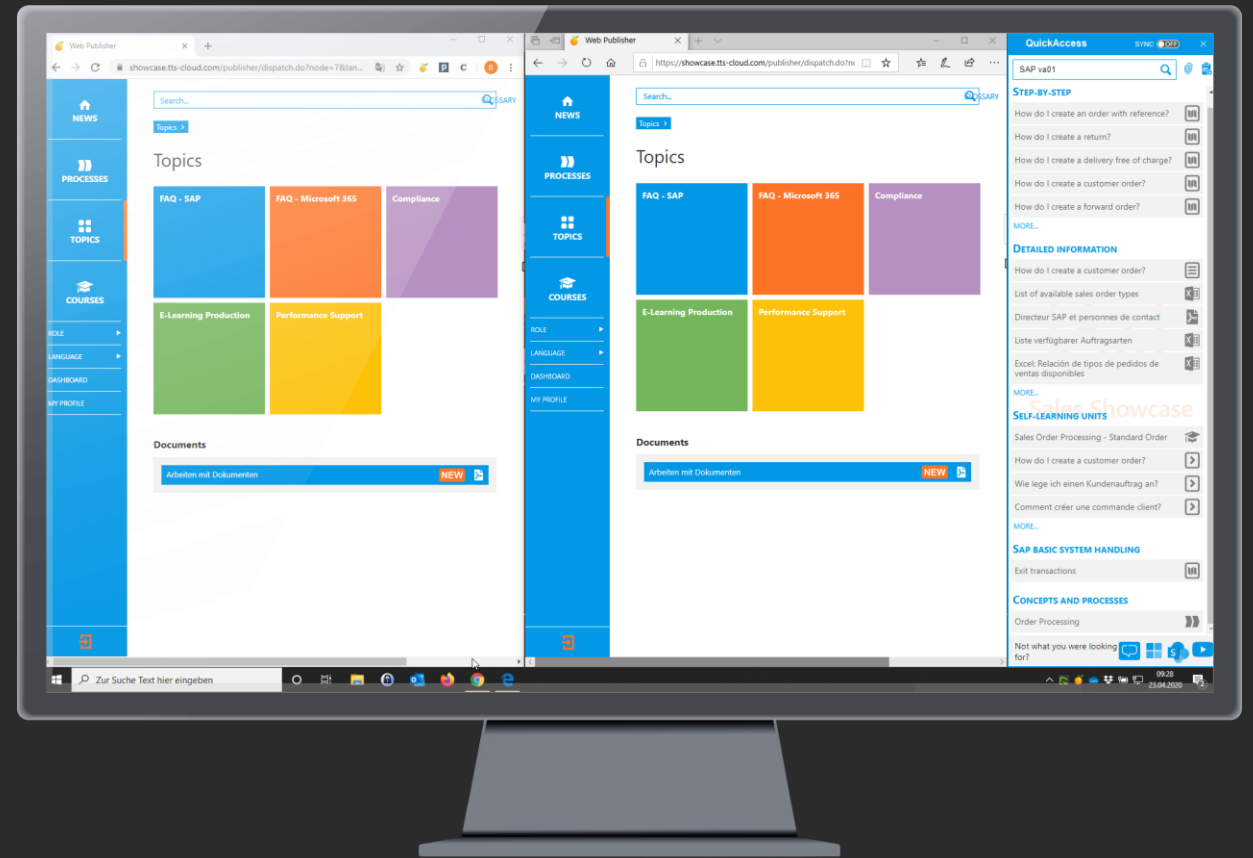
Web Publisher
showcase.tts-cloud.com/publisher/dispatch.do?node=7&lan...

NEWS
PROCESSES
TOPICS
COURSES
ROLE
LANGUAGE
DASHBOARD
MY PROFILE

Search...
GLOSSARY

Topics

Topics

FAQ - SAP
FAQ - Microsoft 365
Compliance
E-Learning Production
Performance Support

Documents

Arbeiten mit Dokumenten NEW

Web Publisher
https://showcase.tts-cloud.com/publisher/dispatch.do?n

NEWS
PROCESSES
TOPICS
COURSES
ROLE
LANGUAGE
DASHBOARD
MY PROFILE

Search...
GLOSSARY

Topics

Topics

FAQ - SAP
FAQ - Microsoft 365
Compliance
E-Learning Production
Performance Support

Documents

Arbeiten mit Dokumenten NEW

QuickAccess SYNC OFF

SAP va01

STEP-BY-STEP
How do I create an order with reference?
How do I create a return?
How do I create a delivery free of charge?
How do I create a customer order?
How do I create a forward order?
MORE...

DETAILED INFORMATION
How do I create a customer order?
List of available sales order types
Directeur SAP et personnes de contact
Liste verfügbarer Auftragsarten
Excel: Relación de tipos de pedidos de ventas disponibles
MORE...

Sales Showcase

SELF-LEARNING UNITS
Sales Order Processing - Standard Order
How do I create a customer order?
Wie lege ich einen Kundenauftrag an?
Comment créer une commande client?
MORE...

SAP BASIC SYSTEM HANDLING
Exit transactions

CONCEPTS AND PROCESSES
Order Processing

Not what you were looking for?

Zur Suche Text hier eingeben
09:28
23.04.2020